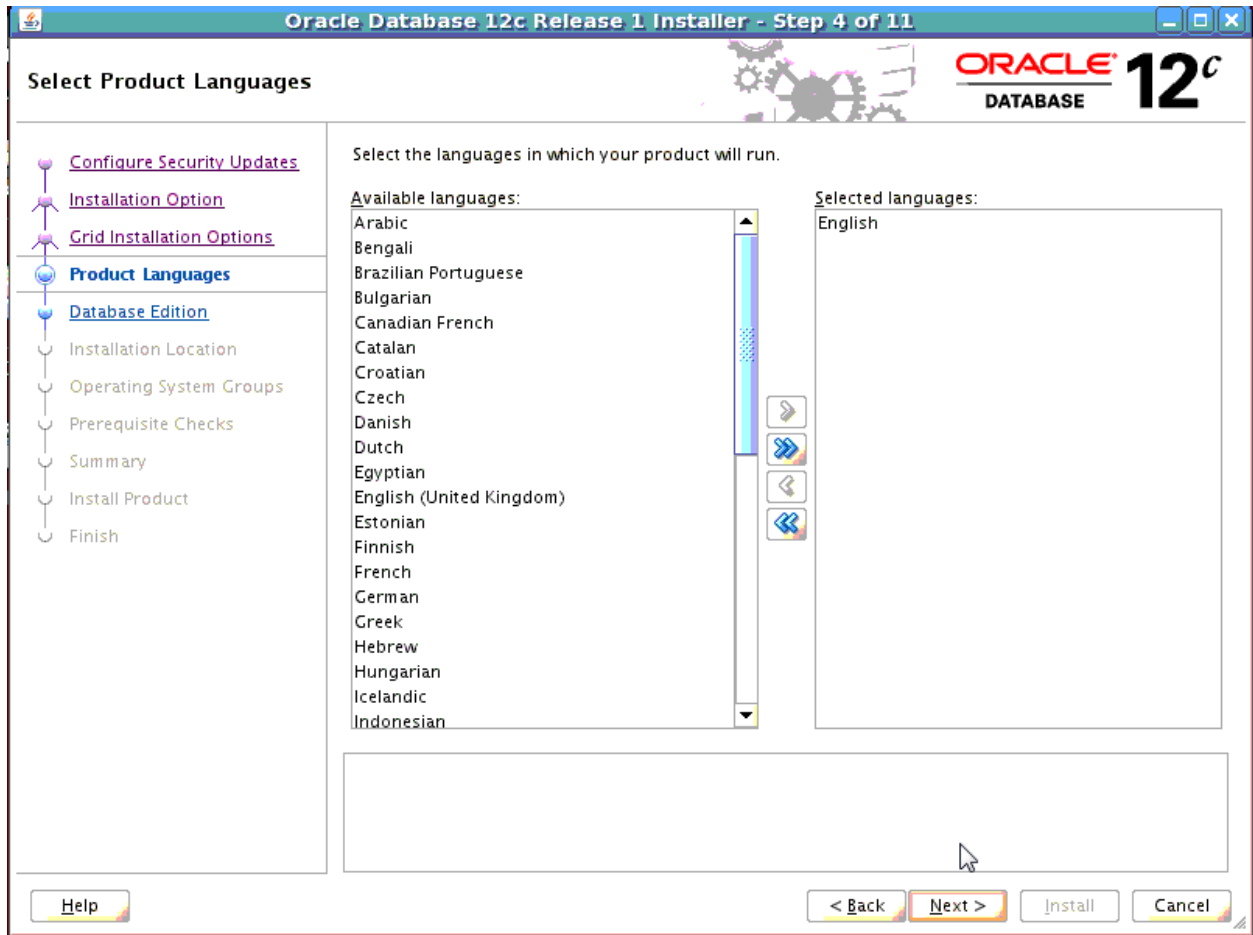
Oracle Database 12c Release 1 Installer - Step 4 of 11

Select Product Languages

ORACLE DATABASE 12$^c$

Configure Security Updates
Installation Option
Grid Installation Options
Product Languages
Database Edition
Installation Location
Operating System Groups
Prerequisite Checks
Summary
Install Product
Finish

Select the languages in which your product will run.

Available languages:
Arabic
Bengali
Brazilian Portuguese
Bulgarian
Canadian French
Catalan
Croatian
Czech
Danish
Dutch
Egyptian
English (United Kingdom)
Estonian
Finnish
French
German
Greek
Hebrew
Hungarian
Icelandic
Indonesian

Selected languages:
English

Help
< Back
Next >
Install
Cancel